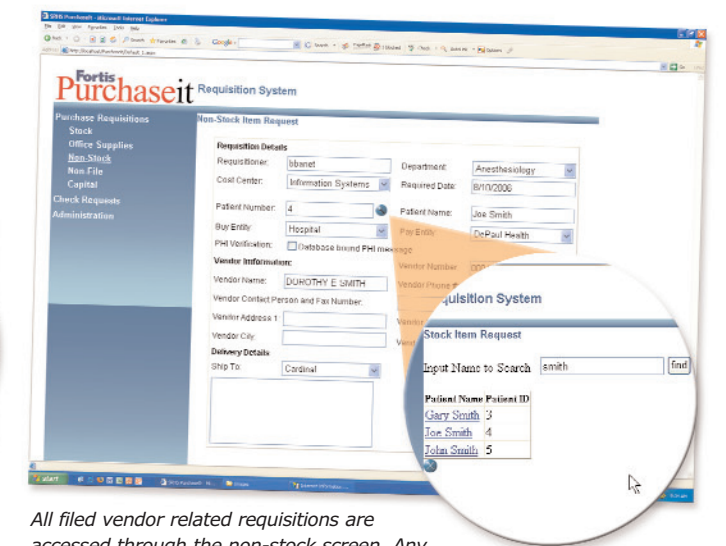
SRHS PurchaseIt - Microsoft Internet Explorer
File Edit View Favorites Tools Help
Back Search Favorites Google
Address http://localhost/PurchaseIt/Default_1.aspx

Fortis PurchaseIt Requisition System

Purchase Requisitions
Stock
Office Supplies
Non-Stock
Non-File
Capital
Check Requests
Administration

Non-Stock Item Request

Requisition Details
Requisitioner: bbanet
Department: Anesthesiology
Cost Center: Information Systems
Required Date: 8/10/2006
Patient Number: 4
Patient Name: Joe Smith
Buy Entity: Hospital
Pay Entity: DePaul Health
PHI Verification: Database bound PHI message

Vendor Information:
Vendor Number
Vendor Name: DOROTHY E SMITH
Vendor Phone #
Vendor Contact Person and Fax Number:
Vendor Address 1:
Vendor City:

Delivery Details
Ship To: Cardinal

start

...uisition System

...Stock Item Request

Input Name to Search smith find

| Patient Name | Patient ID |
|---|---|
| Gary Smith | 3 |
| Joe Smith | 4 |
| John Smith | 5 |

All filed vendor related requisitions are accessed through the non-stock screen. Any